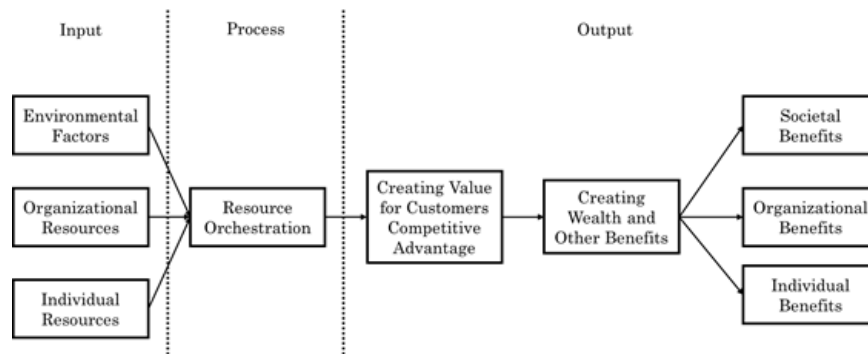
Input

Process

Output

Environmental Factors

Organizational Resources

Individual Resources

Resource Orchestration

Creating Value for Customers Competitive Advantage

Creating Wealth and Other Benefits

Societal Benefits

Organizational Benefits

Individual Benefits